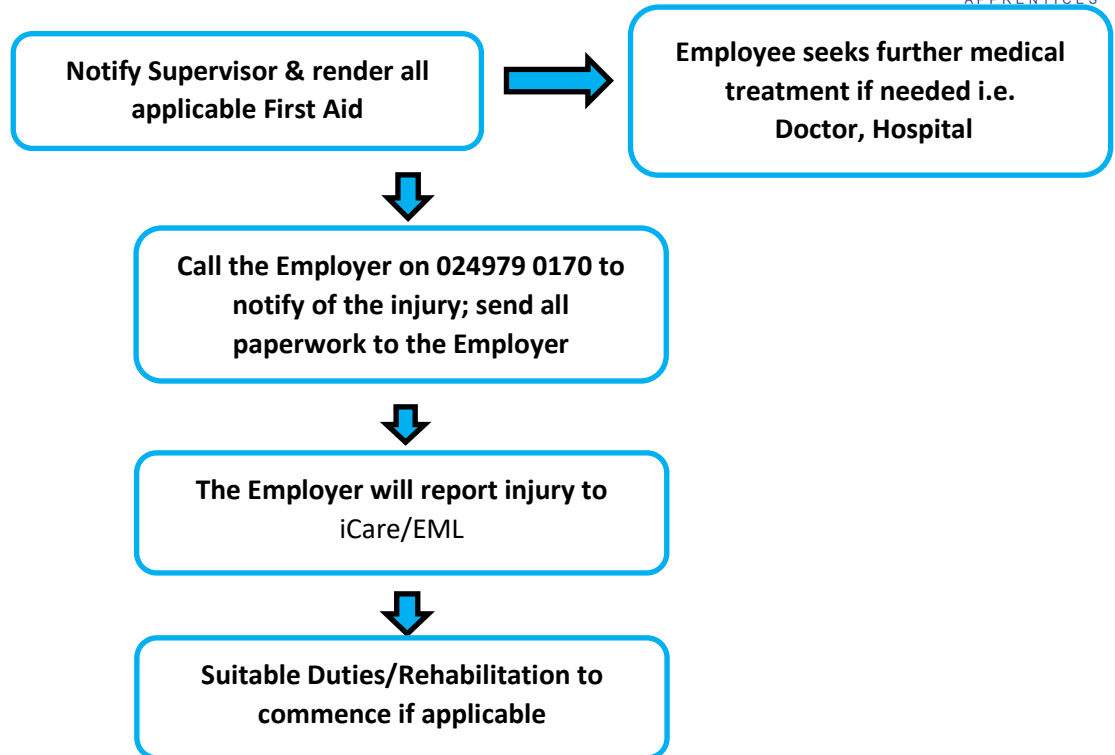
APPRENTICES

Notify Supervisor & render all applicable First Aid

Employee seeks further medical treatment if needed i.e. Doctor, Hospital

Call the Employer on 024979 0170 to notify of the injury; send all paperwork to the Employer

The Employer will report injury to iCare/EML

Suitable Duties/Rehabilitation to commence if applicable